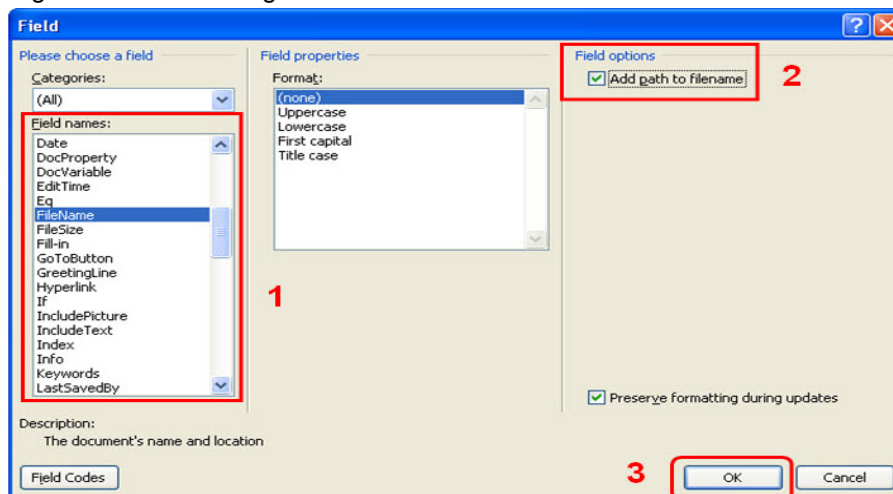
Field

Please choose a field

Categories:

(All)

Field names:

Date
DocProperty
DocVariable
EditTime
Eq
FileName
FileSize
Fill-in
GoToButton
GreetingLine
Hyperlink
If
IncludePicture
IncludeText
Index
Info
Keywords
LastSavedBy

1

Field properties

Format:

(none)
Uppercase
Lowercase
First capital
Title case

Field options

Add path to filename

2

Preserve formatting during updates

Description:
The document's name and location

Field Codes

3

OK

Cancel